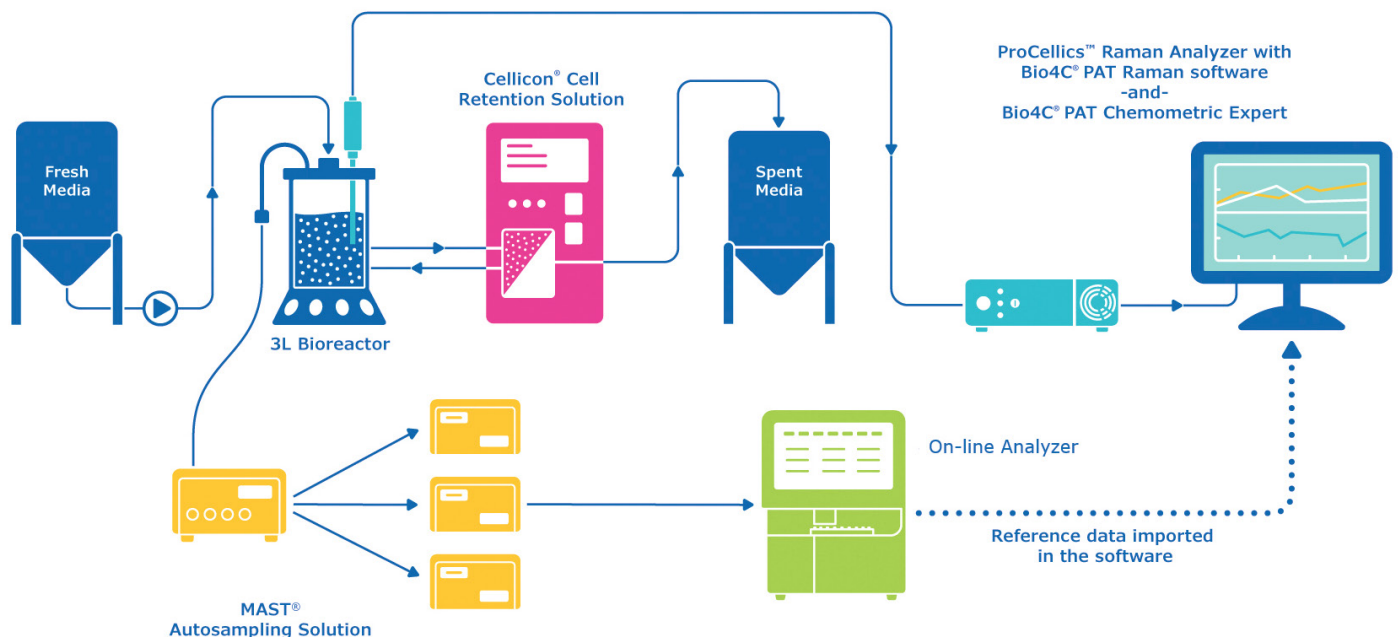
ProCellics™ Raman Analyzer with Bio4C® PAT Raman software
-and-
Bio4C® PAT Chemometric Expert

Cellicon® Cell Retention Solution

Fresh Media

Spent Media

3L Bioreactor

On-line Analyzer

Reference data imported in the software

MAST® Autosampling Solution